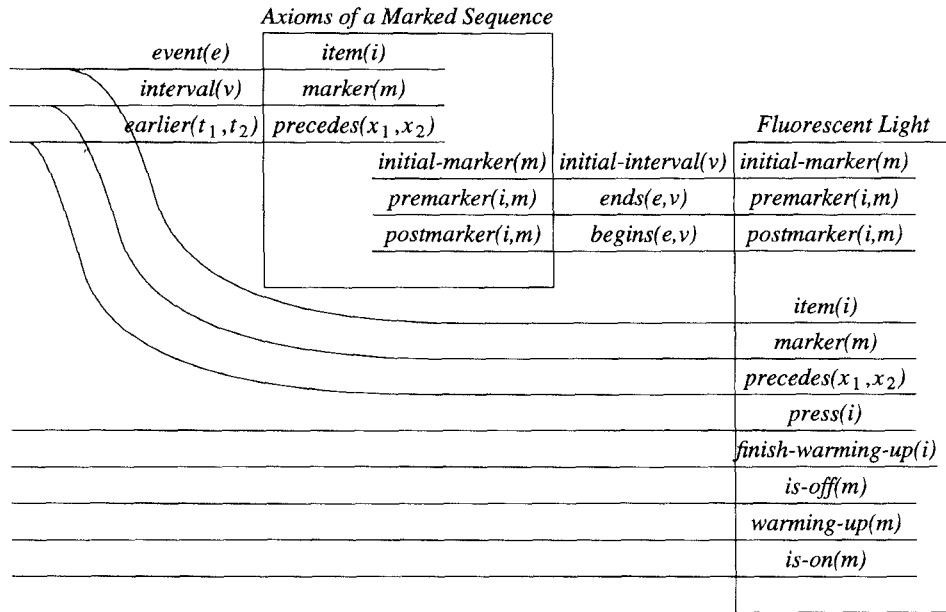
Axioms of a Marked Sequence

event(e)
interval(v)
earlier($t_1$, $t_2$)

item(i)
marker(m)
precedes($x_1$, $x_2$)

initial-marker(m)
premarker(i,m)
postmarker(i,m)

initial-interval(v)
ends(e,v)
begins(e,v)

Fluorescent Light

initial-marker(m)
premarker(i,m)
postmarker(i,m)

item(i)
marker(m)
precedes($x_1$, $x_2$)
press(i)
finish-warming-up(i)
is-off(m)
warming-up(m)
is-on(m)